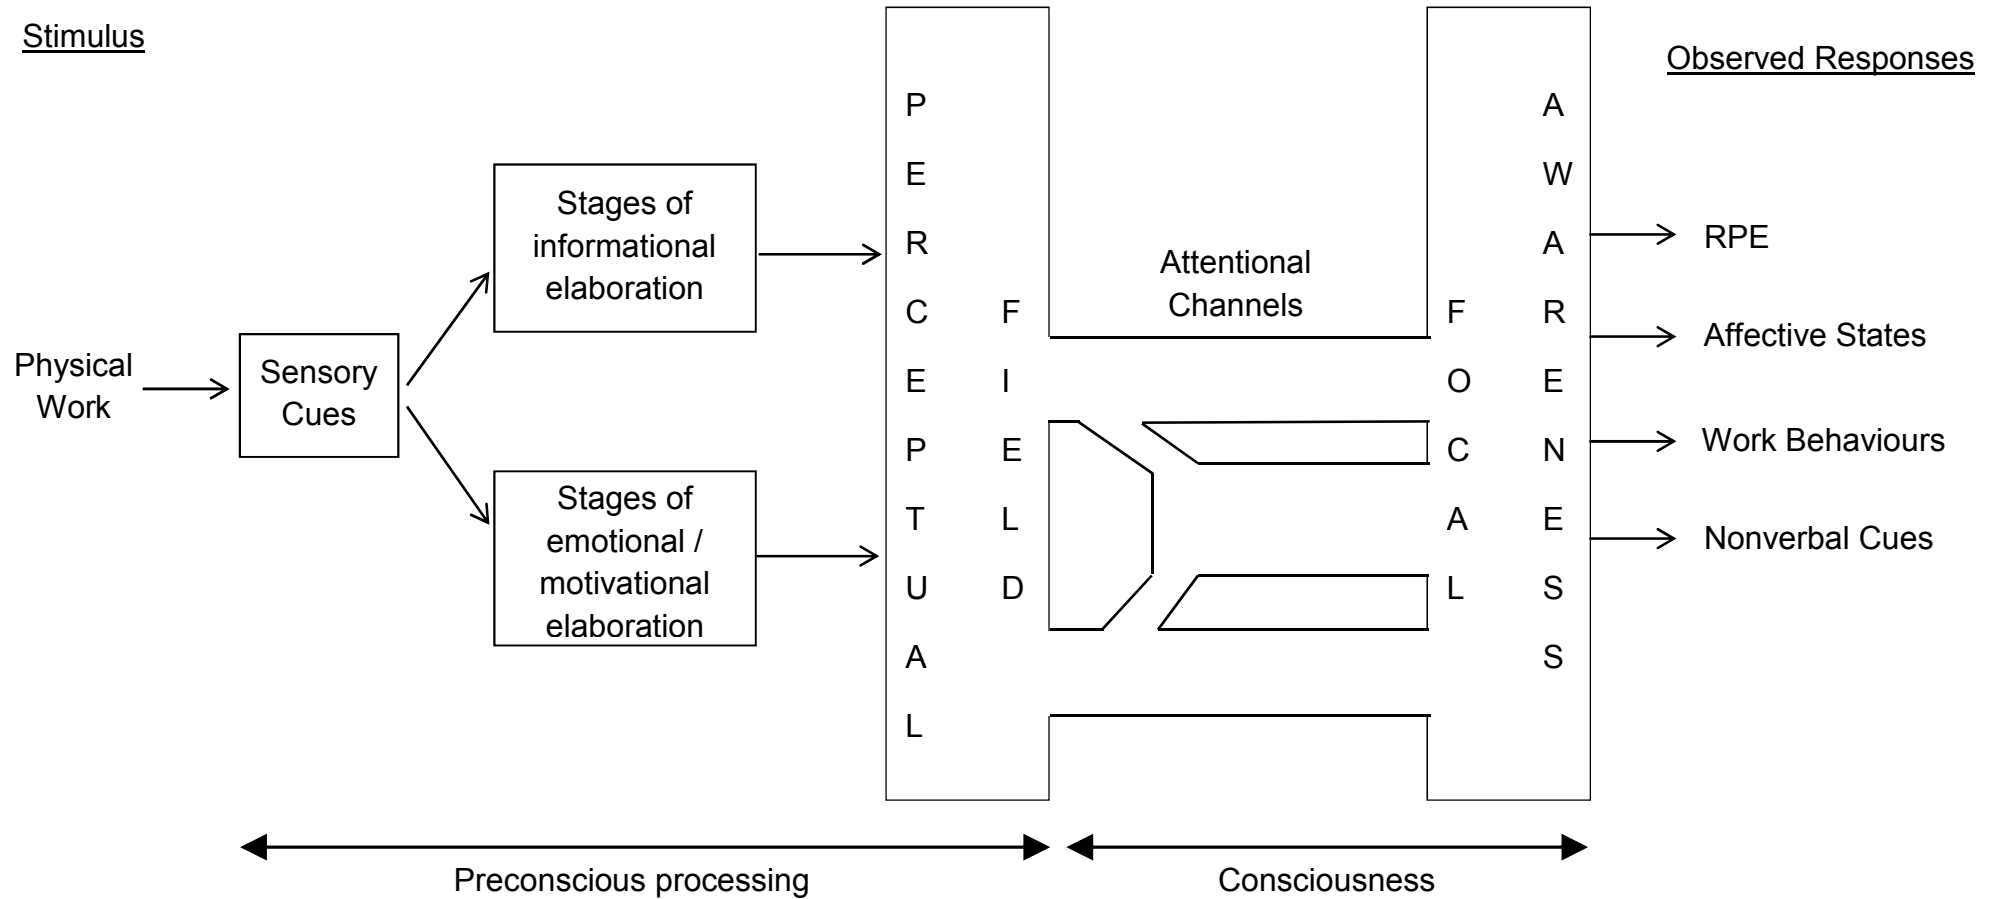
Stimulus

Observed Responses

Physical Work

Sensory Cues

Stages of informational elaboration

Stages of emotional / motivational elaboration

PERCEPTUAL

FIELD

Attentional Channels

FOCAL

AWARENESS

RPE

Affective States

Work Behaviours

Nonverbal Cues

Preconscious processing

Consciousness